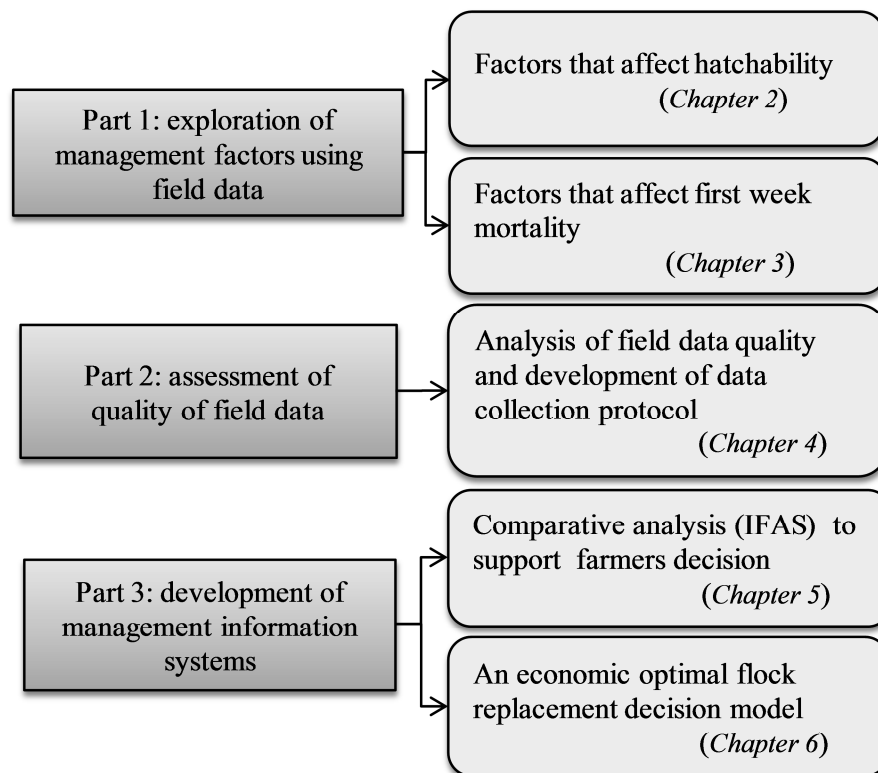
Part 1: exploration of management factors using field data

Factors that affect hatchability (*Chapter 2*)

Factors that affect first week mortality (*Chapter 3*)

Part 2: assessment of quality of field data

Analysis of field data quality and development of data collection protocol (*Chapter 4*)

Part 3: development of management information systems

Comparative analysis (IFAS) to support farmers decision (*Chapter 5*)

An economic optimal flock replacement decision model (*Chapter 6*)